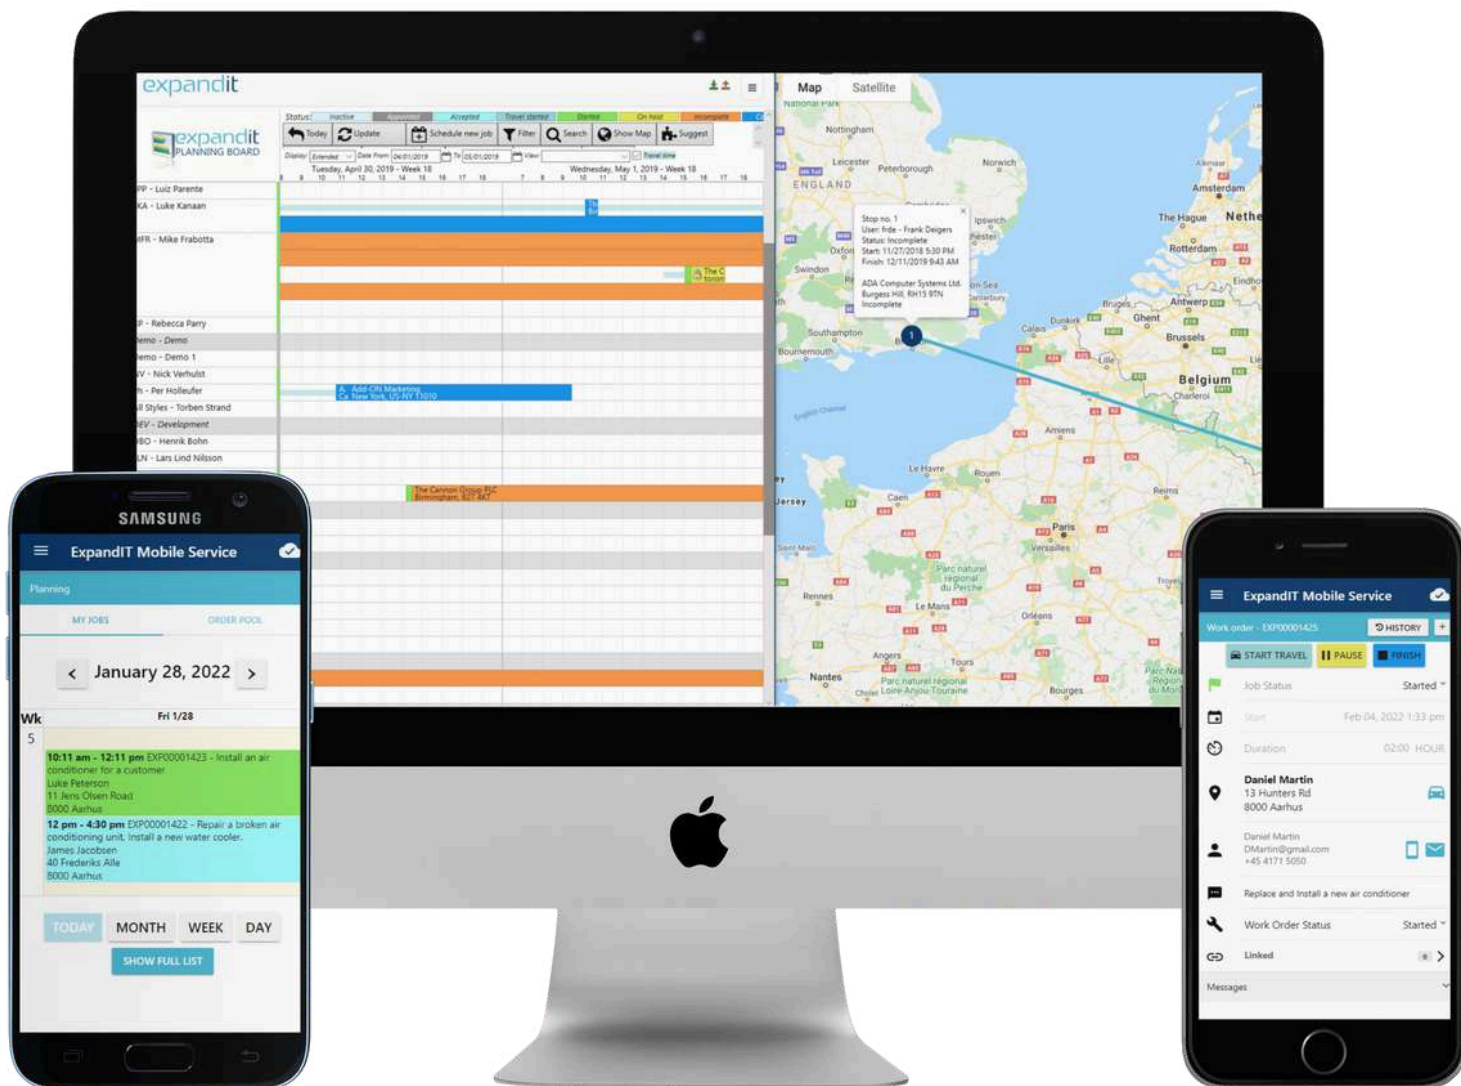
expandit

expandit PLANNING BOARD

Status: Inactive Appointed Accepted Travel started Started On hold Incomplete

Today Update Schedule new job Filter Search Show Map Suggest

Tuesday, April 30, 2019 - Week 18

Wednesday, May 1, 2019 - Week 18

PP - Luiz Parente
KA - Luke Kanaan
MFR - Mike Frabotta
P - Rebecca Parry
Demo - Demo
Demo - Demo 1
NV - Nick Verhulst
h - Per Holleufer
ll Styles - Torben Strand
DEV - Development
BO - Henrik Bohn
LN - Lars Lind Nilsson

Add-ON Marketing
New York, US-NY 11010

The Cannon Group PLC
Birmingham, B27 6XT

Map Satellite

Stop no. 1
User: frde - Frank Deigers
Status: Incomplete
Start: 11/27/2018 5:30 PM
Finish: 12/11/2019 9:43 AM

ADA Computer Systems Ltd.
Burgess Hill, RH15 9TN
Incomplete

Nottingham Leicester Peterborough Norwich ENGLAND Ipswich Oxford Swindon Southampton Bournemouth Amsterdam The Hague Rotterdam Antwerp Bruges Ghent Brussels Belgium Charleroi Calais Dunkirk Lille Amiens Le Havre Rouen Caen Reims Paris Versailles Jersey Rennes Le Mans Orléans Angers Tours Nantes Bourges

SAMSUNG

ExpandIT Mobile Service

Planning

MY JOBS ORDER POOL

January 28, 2022

Wk Fri 1/28
5

10:11 am - 12:11 pm EXP00001423 - Install an air conditioner for a customer
Luke Peterson
11 Jens Olsen Road
8000 Aarhus

12 pm - 4:30 pm EXP00001422 - Repair a broken air conditioning unit. Install a new water cooler.
James Jacobsen
40 Frederiks Alle
8000 Aarhus

TODAY MONTH WEEK DAY

SHOW FULL LIST

ExpandIT Mobile Service

Work order - EXP00001425 HISTORY

START TRAVEL PAUSE FINISH

Job Status Started
Start Feb 04, 2022 1:33 pm
Duration 02:00 HOUR

Daniel Martin
13 Hunters Rd
8000 Aarhus

Daniel Martin
DMartin@gmail.com
+45 4171 5050

Replace and Install a new air conditioner

Work Order Status Started

Linked

Messages